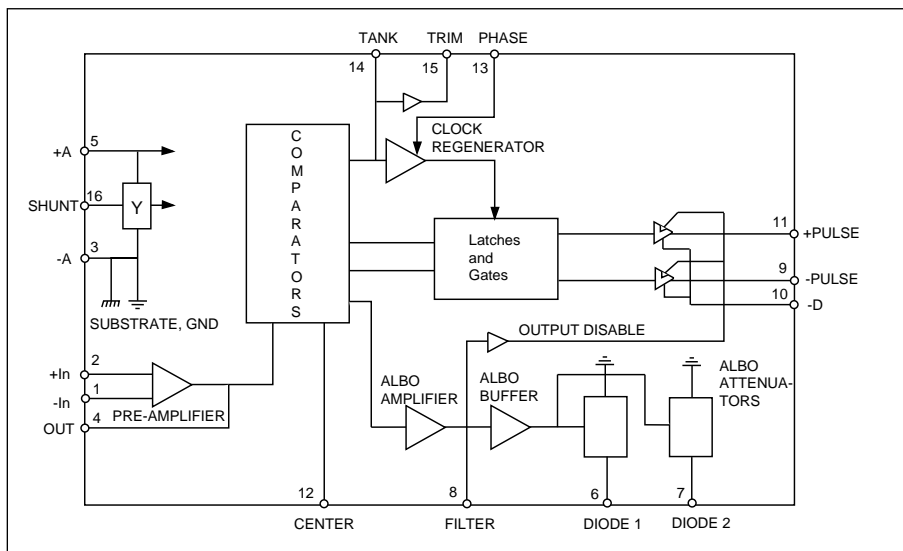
TANK TRIM PHASE
14 15 13

+A 5
SHUNT 16
Y
-A 3
SUBSTRATE, GND

C
O
M
P
A
R
A
T
O
R
S

CLOCK REGENERATOR

Latches and Gates

11 +PULSE
9 -PULSE
10 -D

OUTPUT DISABLE

+In 2
-In 1
OUT 4
PRE-AMPLIFIER

ALBO AMPLIFIER
ALBO BUFFER
ALBO ATTENUATORS

12 8 6 7
CENTER FILTER DIODE 1 DIODE 2